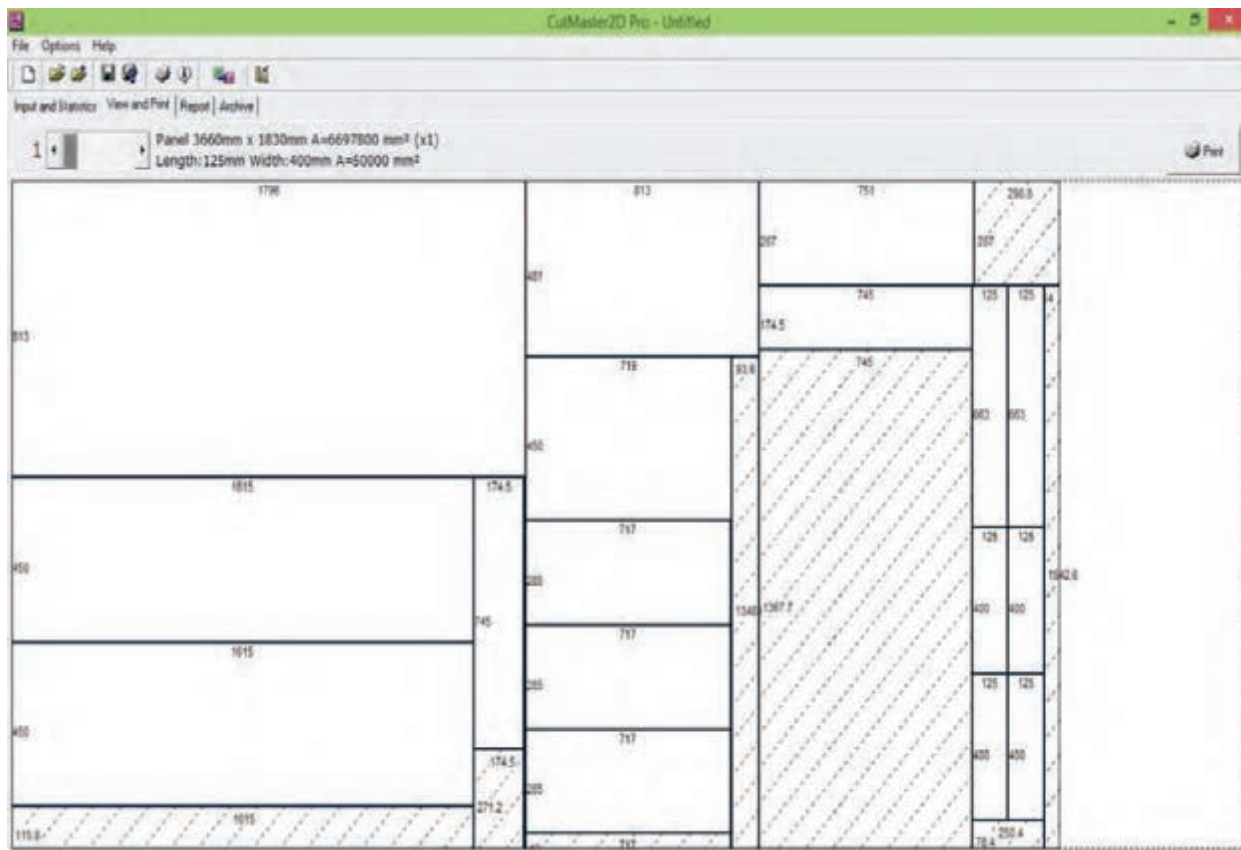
CutMaster2D Pro - Untitled

File Options Help

Input and Statistics View and Print Report Archive

1

Panel 3660mm x 1830mm A=6697800 mm² (x1)
Length:125mm Width:400mm A=50000 mm²

Print

1796
813
813
401
751
207
286.8
207
745
174.5
125
125
4
719
450
93.6
745
663
663
1615
450
174.5
717
285
1348
1367.7
125
125
400
400
1542.6
745
1615
717
285
125
125
450
400
400
717
285
174.5
271.2
1615
115.8
717
78.4
250.4